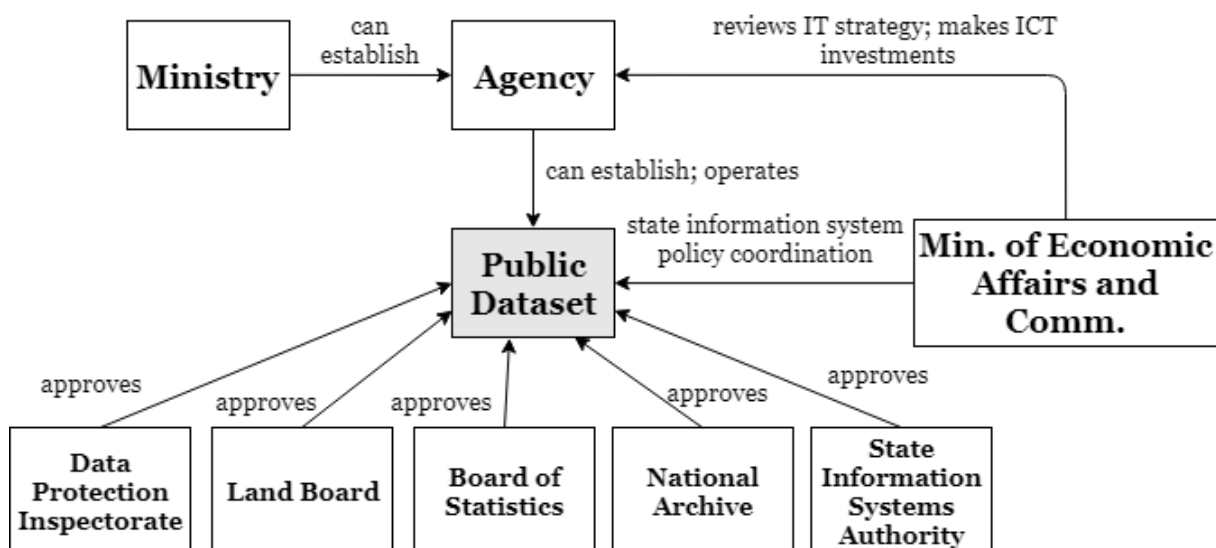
Ministry

can establish

Agency

reviews IT strategy; makes ICT investments

can establish; operates

state information system policy coordination

Public Dataset

Min. of Economic Affairs and Comm.

approves

approves

approves

approves

approves

Data Protection Inspectorate

Land Board

Board of Statistics

National Archive

State Information Systems Authority